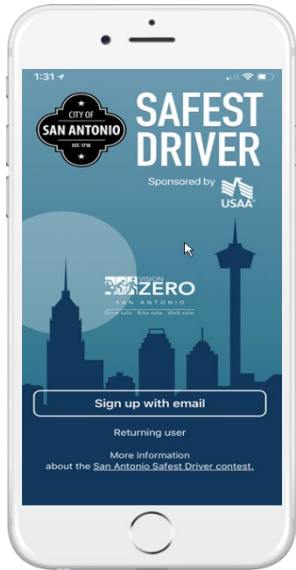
1:31

CITY OF
SAN ANTONIO
EST. 1718

SAFEST DRIVER

Sponsored by
USAA

VISION ZERO
SAN ANTONIO
Drive safe. Bike safe. Walk safe.

Sign up with email

Returning user

More information about the San Antonio Safest Driver contest.